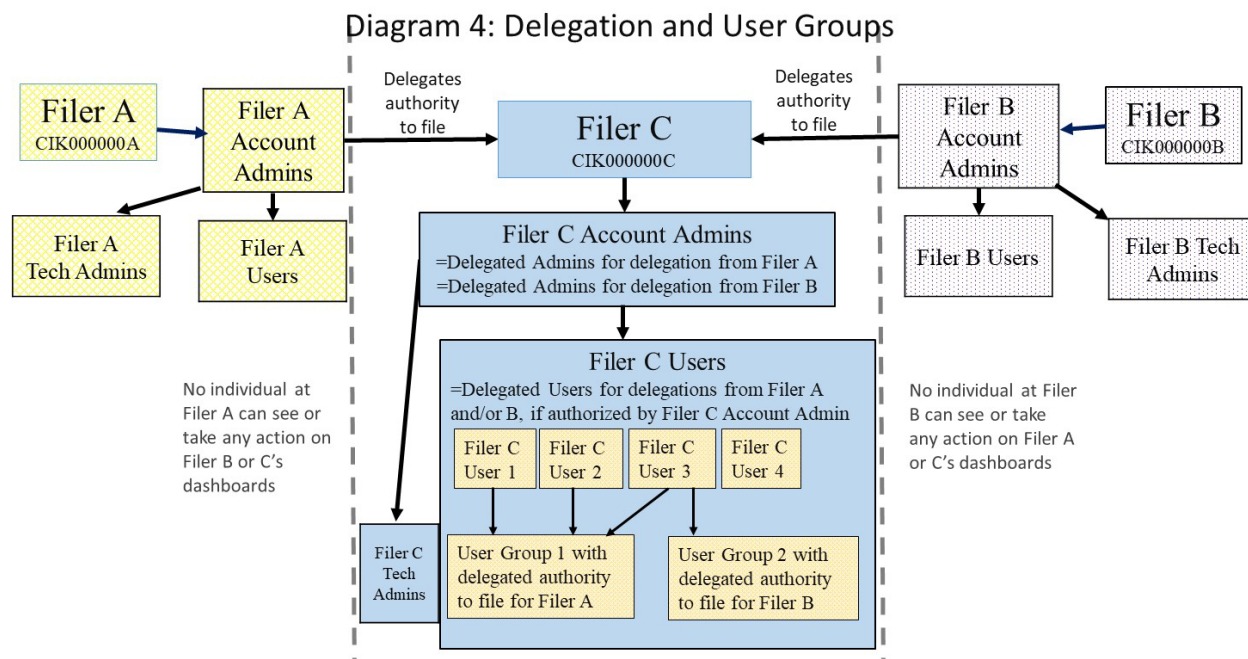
Diagram 4: Delegation and User Groups

Filer A
CIK000000A

Filer A Account Admins

Filer A Tech Admins

Filer A Users

Delegates authority to file

Filer C
CIK000000C

Delegates authority to file

Filer B Account Admins

Filer B
CIK000000B

Filer B Users

Filer B Tech Admins

Filer C Account Admins
=Delegated Admins for delegation from Filer A
=Delegated Admins for delegation from Filer B

No individual at Filer A can see or take any action on Filer B or C's dashboards

Filer C Users
=Delegated Users for delegations from Filer A and/or B, if authorized by Filer C Account Admin

No individual at Filer B can see or take any action on Filer A or C's dashboards

Filer C User 1

Filer C User 2

Filer C User 3

Filer C User 4

Filer C Tech Admins

User Group 1 with delegated authority to file for Filer A

User Group 2 with delegated authority to file for Filer B